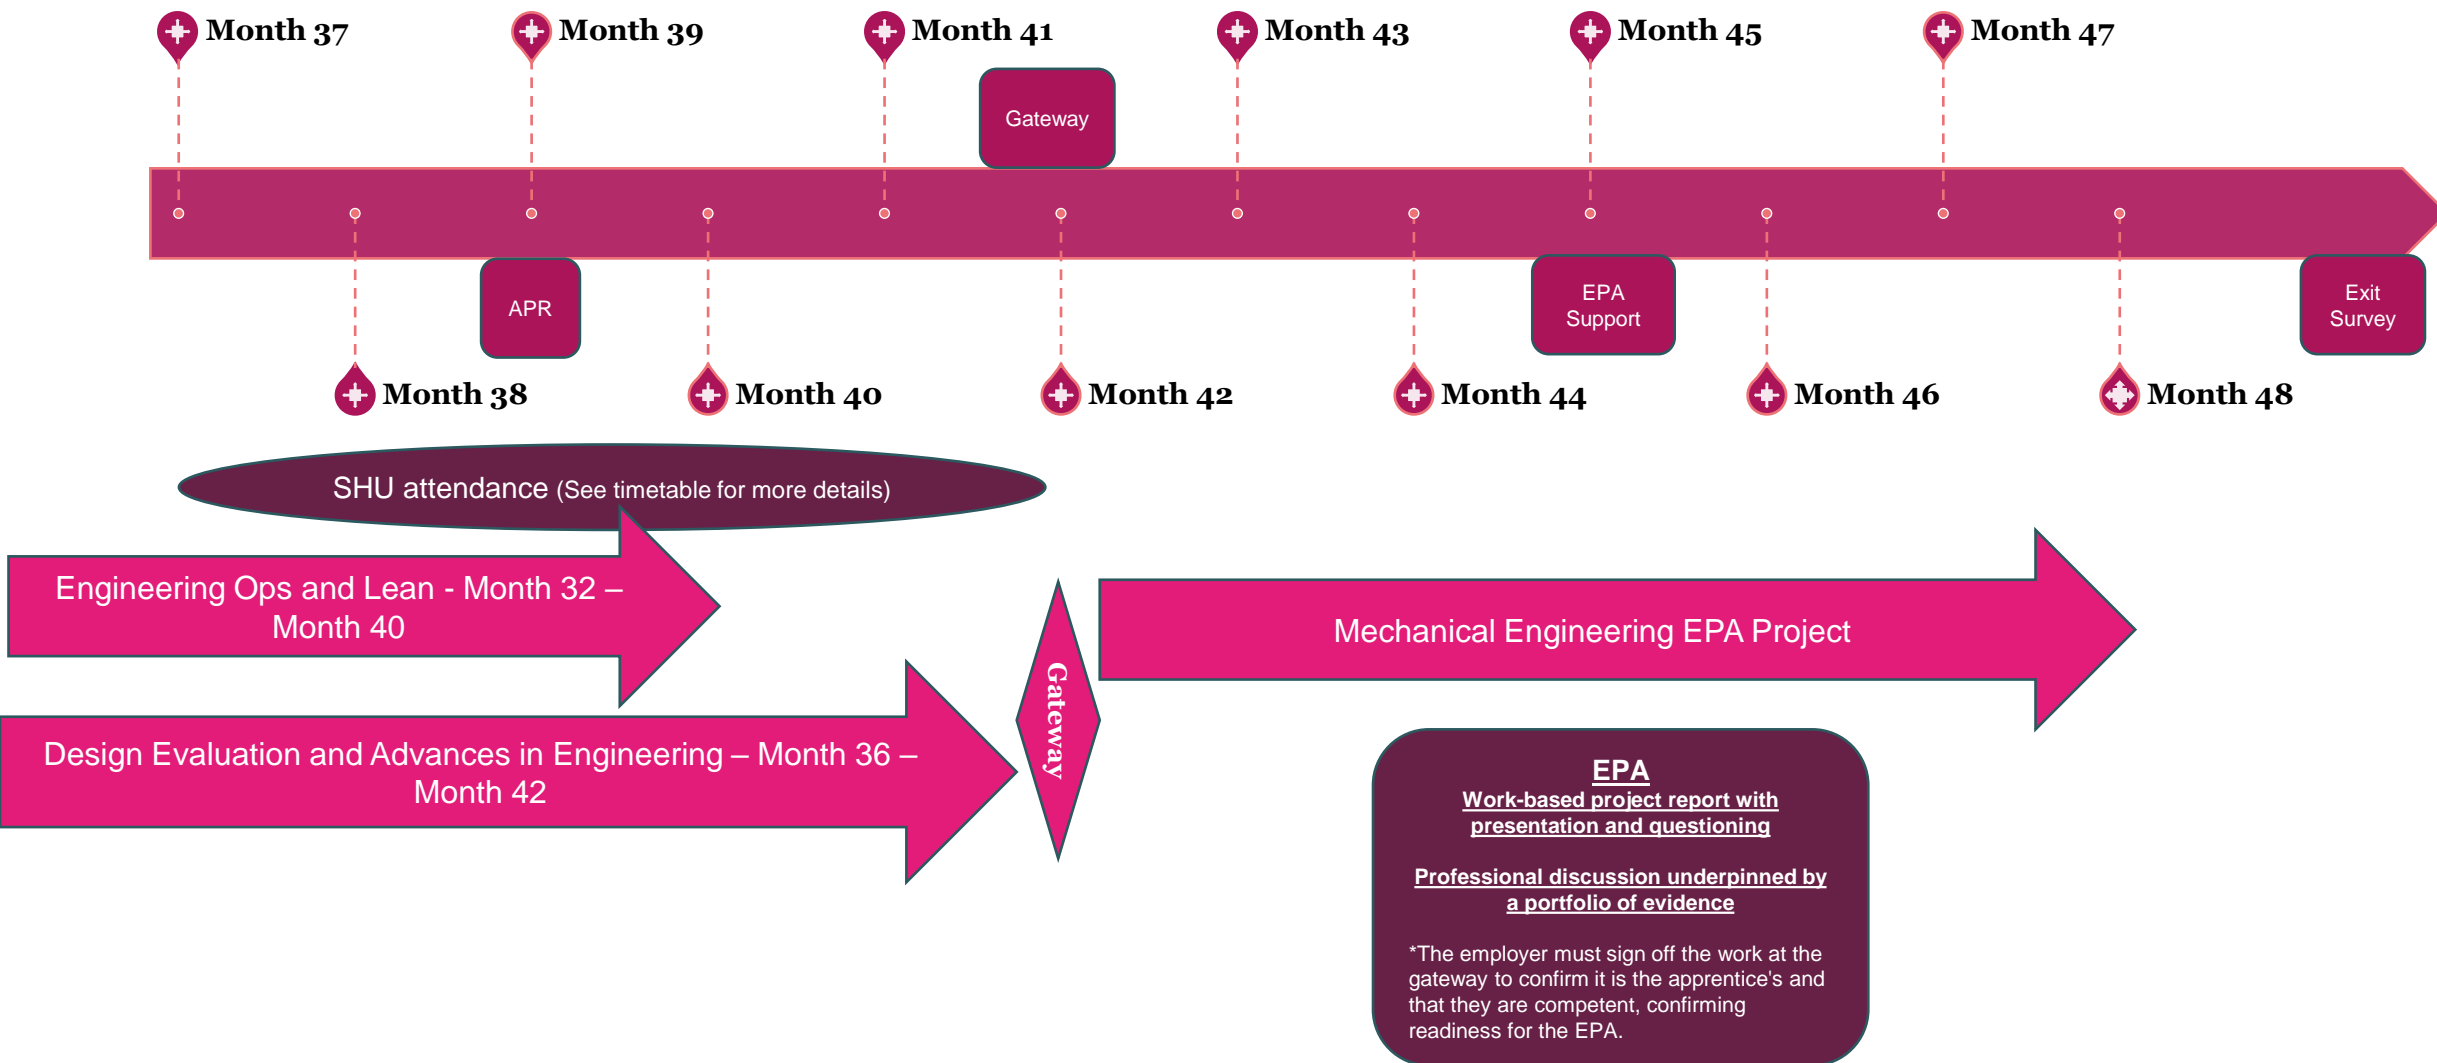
Month 37

Month 39

Month 41

Month 43

Month 45

Month 47

Gateway

APR

EPA Support

Exit Survey

Month 38

Month 40

Month 42

Month 44

Month 46

Month 48

SHU attendance (See timetable for more details)

Engineering Ops and Lean - Month 32 – Month 40

Design Evaluation and Advances in Engineering – Month 36 – Month 42

Gateway

Mechanical Engineering EPA Project

EPA
Work-based project report with presentation and questioning

Professional discussion underpinned by a portfolio of evidence

*The employer must sign off the work at the gateway to confirm it is the apprentice's and that they are competent, confirming readiness for the EPA.